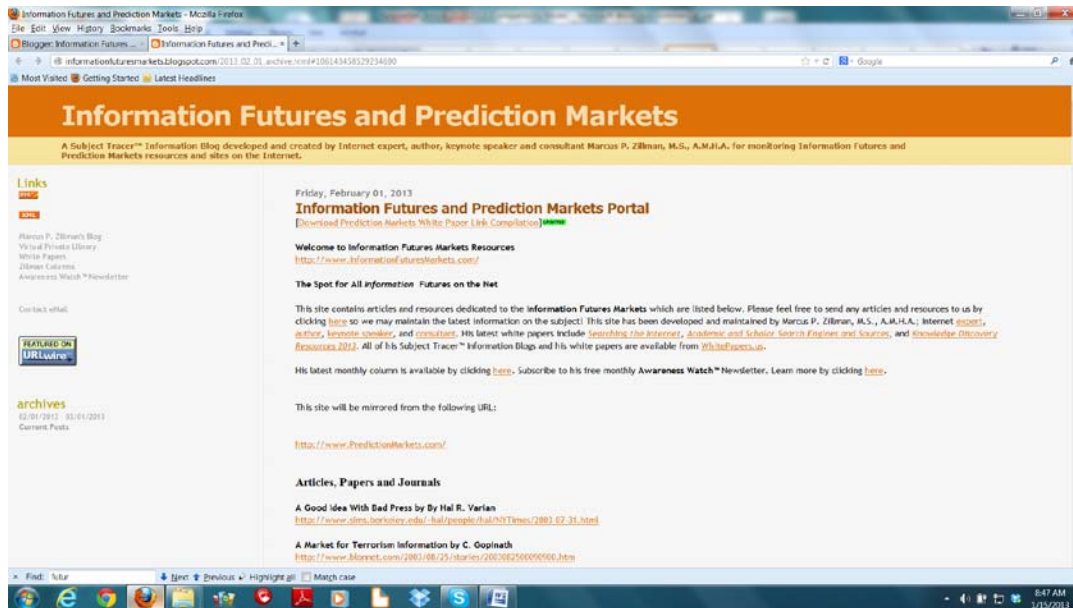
Information Futures and Prediction Markets - Mozilla Firefox
File Edit View History Bookmarks Tools Help
Blogger: Information Futures ... | Information Futures and Predi... | +
informationfuturesmarkets.blogspot.com/2013_02_01_archive.html#106143458529234690
Google
Most Visited Getting Started Latest Headlines

Information Futures and Prediction Markets

A Subject Tracer™ Information Blog developed and created by Internet expert, author, keynote speaker and consultant Marcus P. Zillman, M.S., A.M.H.A. for monitoring Information Futures and Prediction Markets resources and sites on the Internet.

Links
RSS
XML
Marcus P. Zillman's Blog
Virtual Private Library
White Papers
Zillman Column
Awareness Watch™ Newsletter

Contact eMail

FEATURED ON URLwire

archives
02/01/2013 - 03/01/2013
Current Posts

Friday, February 01, 2013
Information Futures and Prediction Markets Portal
[Download Prediction Markets White Paper Link Compilation]

Welcome to Information Futures Markets Resources
http://www.InformationFuturesMarkets.com/

The Spot for All Information Futures on the Net

This site contains articles and resources dedicated to the Information Futures Markets which are listed below. Please feel free to send any articles and resources to us by clicking here so we may maintain the latest information on the subject! This site has been developed and maintained by Marcus P. Zillman, M.S., A.M.H.A.; Internet expert, author, keynote speaker, and consultant. His latest white papers include Searching the Internet, Academic and Scholar Search Engines and Sources, and Knowledge Discovery Resources 2013. All of his Subject Tracer™ Information Blogs and his white papers are available from WhitePapers.us.

His latest monthly column is available by clicking here. Subscribe to his free monthly Awareness Watch™ Newsletter. Learn more by clicking here.

This site will be mirrored from the following URL:

http://www.PredictionMarkets.com/

Articles, Papers and Journals

A Good Idea With Bad Press by By Hal R. Varian
http://www.sims.berkeley.edu/~hal/people/hal/NYTimes/2003-07-31.html

A Market for Terrorism Information by C. Gopinath
http://www.blonnet.com/2003/08/25/stories/2003082500090900.htm

Find: futur | Next | Previous | Highlight all | Match case
8:47 AM
1/15/2013